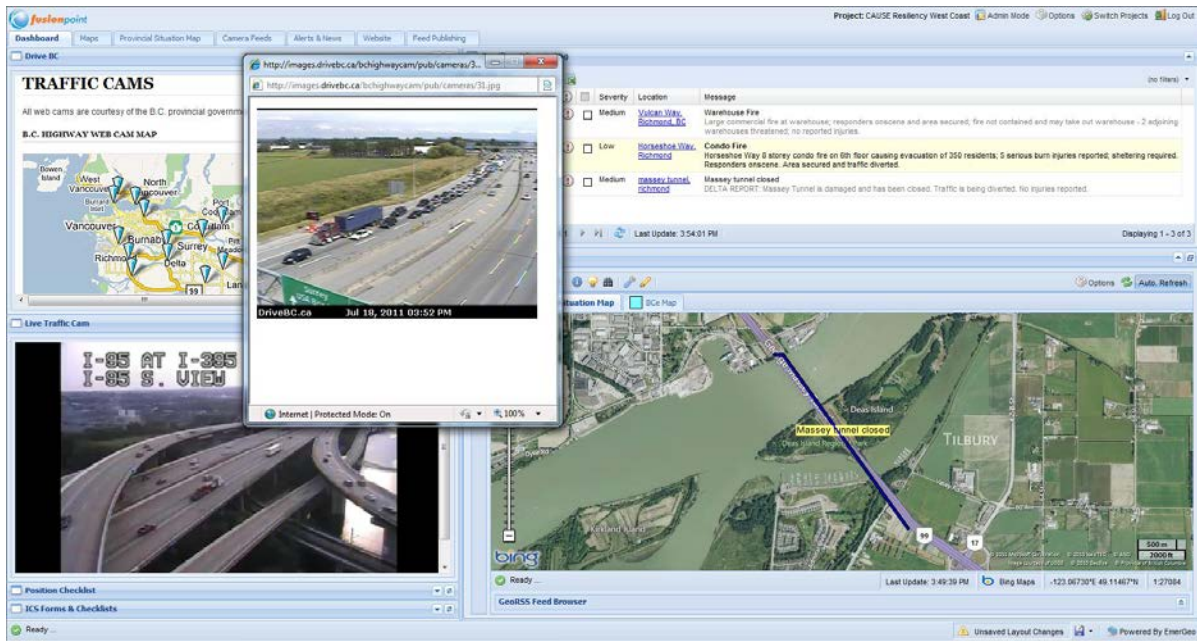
fusionpoint

Project: CAUSE Resiliency West Coast | Admin Mode | Options | Switch Projects | Log Out

Dashboard | Maps | Provincial Situation Map | Camera Feeds | Alerts & News | Website | Feed Publishing

Drive BC

TRAFFIC CAMS

All web cams are courtesy of the B.C. provincial governm

B.C. HIGHWAY WEB CAM MAP

Bowen Island | West Vancouver | North Vancouver | Port Coquitlam | Vancouver | Burnaby | Coquitlam | Surrey | Richmond | Delta | 99

http://images.drivebc.ca/bchighwaycam/pub/cameras/3...

http://images.drivebc.ca/bchighwaycam/pub/cameras/31.jpg

DriveBC.ca Jul 19, 2011 03:52 PM

Internet | Protected Mode: On | 100%

(no filters)

| Severity | Location | Message |
|---|---|---|
| Medium | Vulcan Way, Richmond, BC | Warehouse Fire Large commercial fire at warehouse; responders onscene and area secured; fire not contained and may take out warehouse - 2 adjoining warehouses threatened; no reported injuries. |
| Low | Horseshoe Way, Richmond | Condo Fire Horseshoe Way 8 storey condo fire on 6th floor causing evacuation of 350 residents; 5 serious burn injuries reported; sheltering required. Responders onscene. Area secured and traffic diverted. |
| Medium | massey tunnel, richmond | Massey tunnel closed DELTA REPORT: Massey Tunnel is damaged and has been closed. Traffic is being diverted. No injuries reported. |

Last Update: 3:54:01 PM | Displaying 1 - 3 of 3

Live Traffic Cam

I-85 AT I-385
I-85 S. VIEW

Options | Auto Refresh

Situation Map | BCe Map

Deas Island | Massey tunnel closed | Deas Island Regional Park | TILBURY | 99 | 17 | 500 m | 2000 ft

bing

Position Checklist

ICS Forms & Checklists

Ready ...

Last Update: 3:49:39 PM | Bing Maps | -123.06730°E 49.11467°N | 1:27084

GeoRSS Feed Browser

Ready ...

Unsaved Layout Changes | Powered By EmerGeo